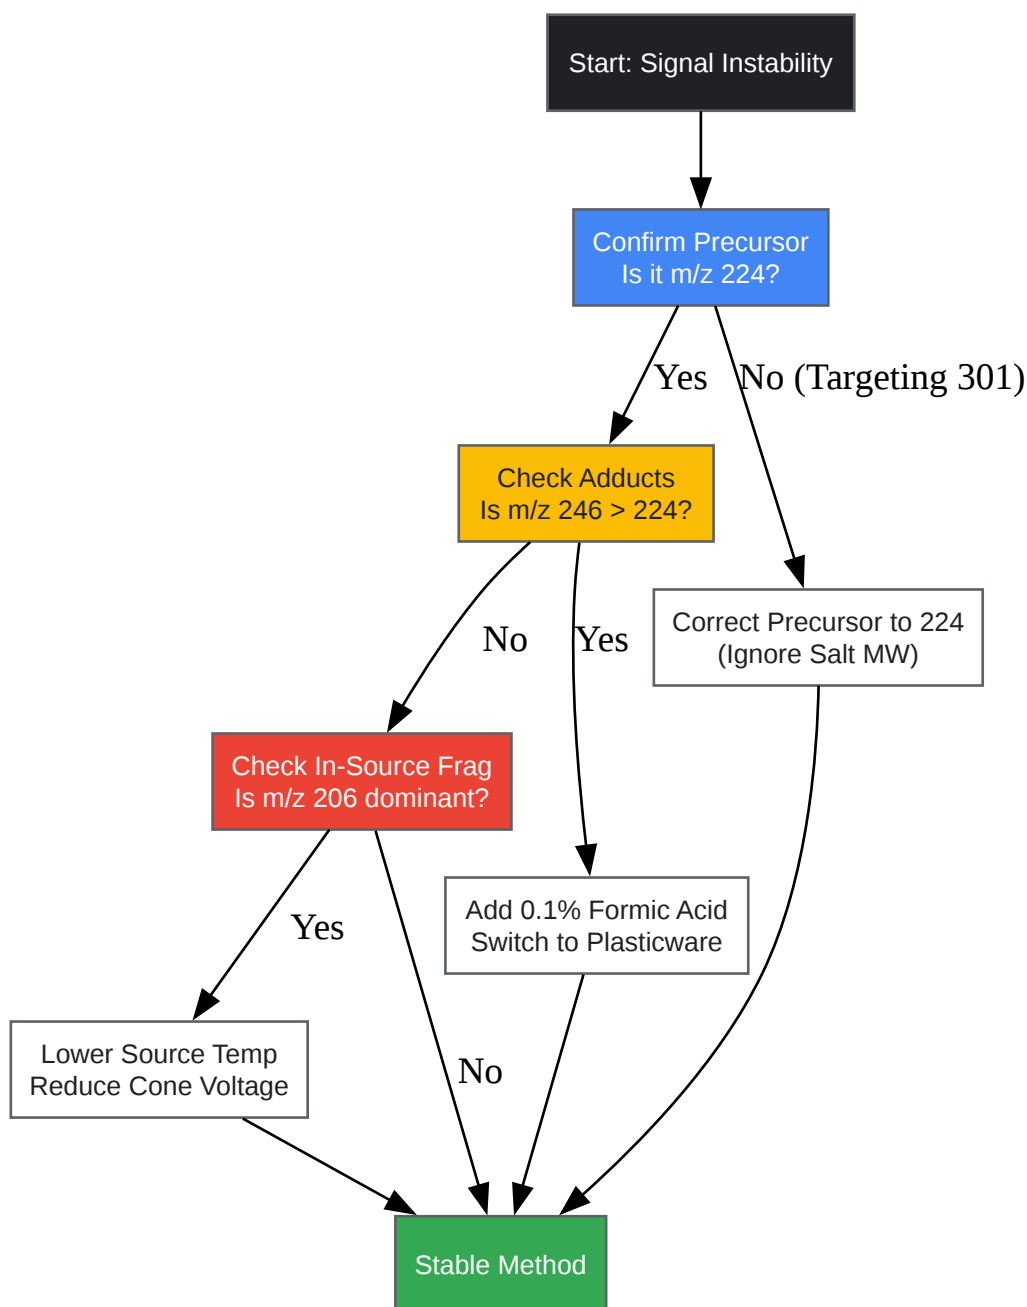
Start: Signal Instability

Confirm Precursor
Is it m/z 224?

Yes

No (Targeting 301)

Check Adducts
Is m/z 246 > 224?

Correct Precursor to 224
(Ignore Salt MW)

No

Yes

Check In-Source Frag
Is m/z 206 dominant?

Add 0.1% Formic Acid
Switch to Plasticware

Yes

Lower Source Temp
Reduce Cone Voltage

No

Stable Method